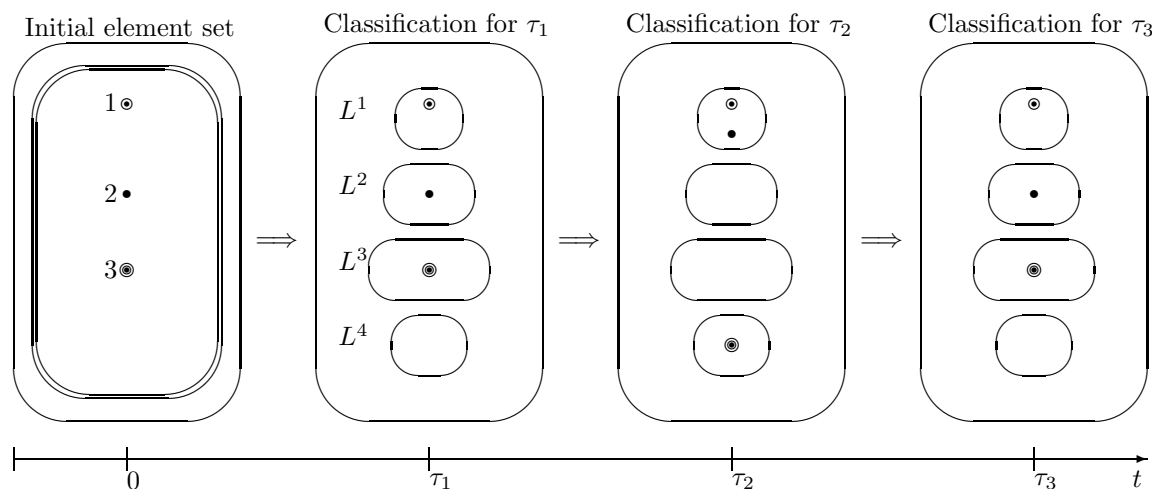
Initial element set

1

2

3

Classification for $\tau_1$

$L^1$

$L^2$

$L^3$

$L^4$

Classification for $\tau_2$

Classification for $\tau_3$

$\Longrightarrow$

$\Longrightarrow$

$\Longrightarrow$

0

$\tau_1$

$\tau_2$

$\tau_3$

$t$